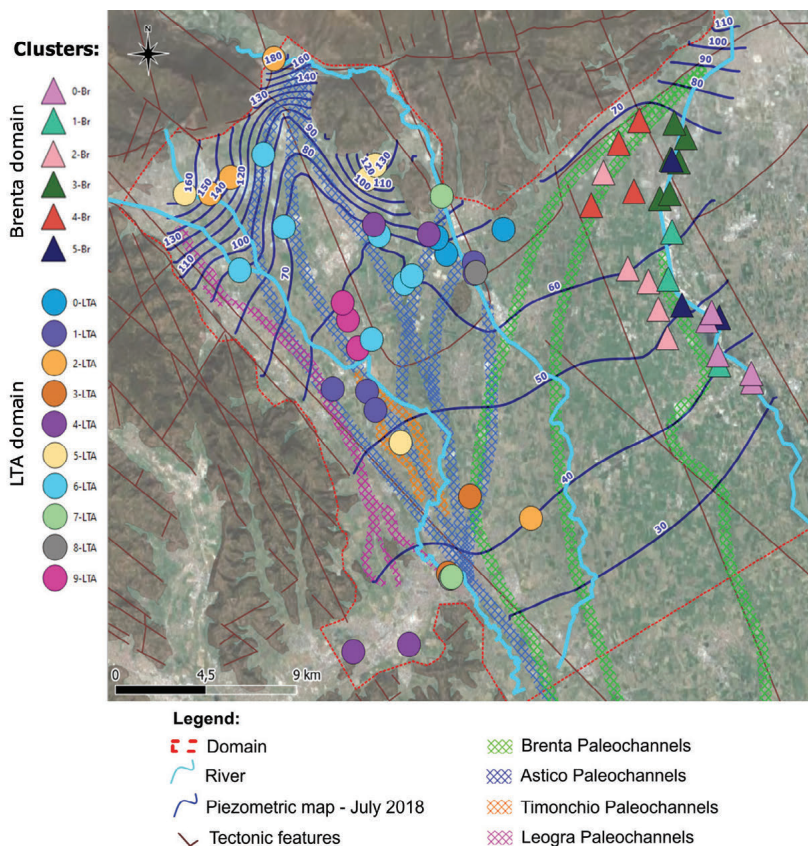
Clusters:

Brenta domain
0-Br
1-Br
2-Br
3-Br
4-Br
5-Br

LTA domain
0-LTA
1-LTA
2-LTA
3-LTA
4-LTA
5-LTA
6-LTA
7-LTA
8-LTA
9-LTA

N

180
160
140
130
90
80
120
130
120
110
100
160
150
140
120
100
130
110
70
110
100
90
80
70
60
50
40
30

0
4,5
9 km

Legend:
Domain
River
Piezometric map - July 2018
Tectonic features
Brenta Paleochannels
Astico Paleochannels
Timonchio Paleochannels
Leogra Paleochannels